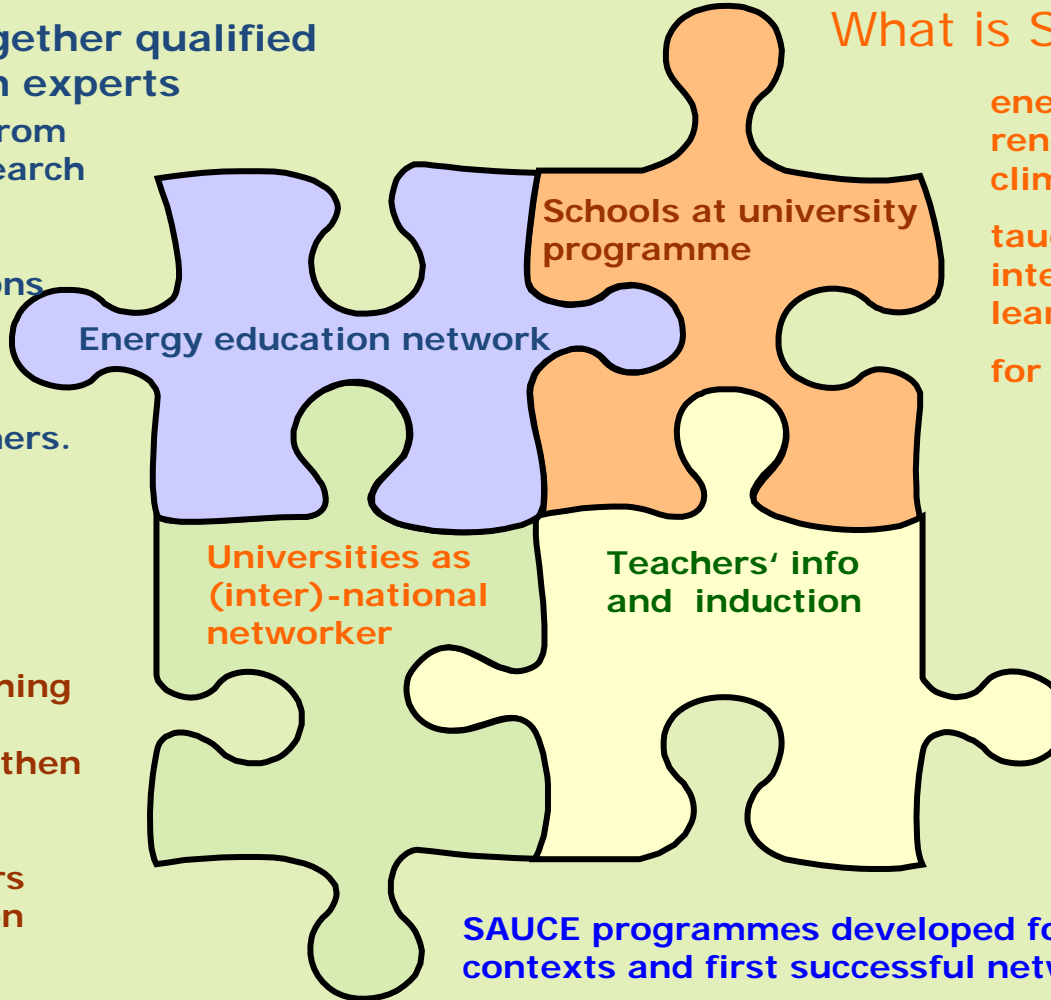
gether qualified
n experts
rom
earch

ons

ners.

ning

then

rs
n

What is S

ene
ren
clim

tau
inte
lear

for

Energy education network

Schools at university programme

Universities as (inter)-national networker

Teachers' info and induction

SAUCE programmes developed fo
contexts and first successful netw